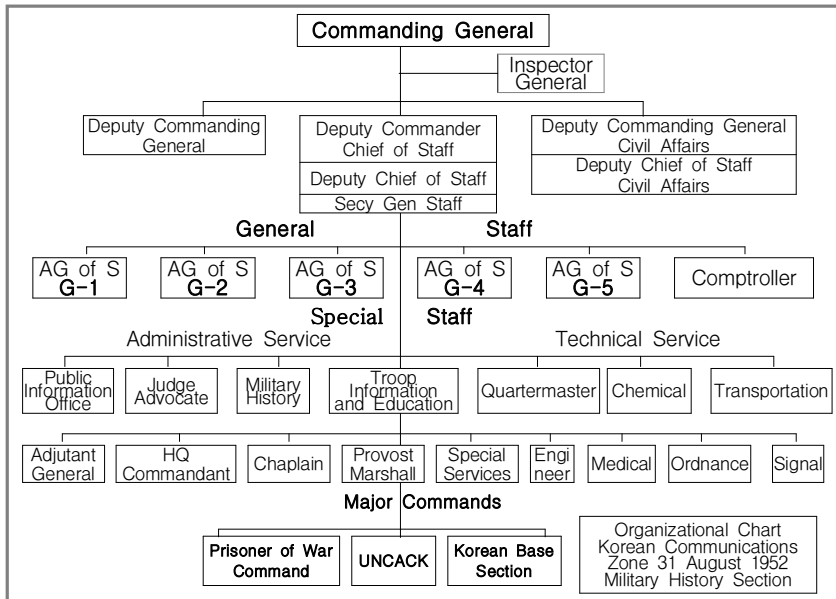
Commanding General

Inspector General

Deputy Commanding General

Deputy Commander Chief of Staff

Deputy Chief of Staff

Secy Gen Staff

Deputy Commanding General Civil Affairs

Deputy Chief of Staff Civil Affairs

General Staff

AG of S G-1

AG of S G-2

AG of S G-3

AG of S G-4

AG of S G-5

Comptroller

Special Staff

Administrative Service

Technical Service

Public Information Office

Judge Advocate

Military History

Troop Information and Education

Quartermaster

Chemical

Transportation

Adjutant General

HQ Commandant

Chaplain

Provost Marshall

Special Services

Engineer

Medical

Ordnance

Signal

Major Commands

Prisoner of War Command

UNCACK

Korean Base Section

Organizational Chart Korean Communications Zone 31 August 1952 Military History Section